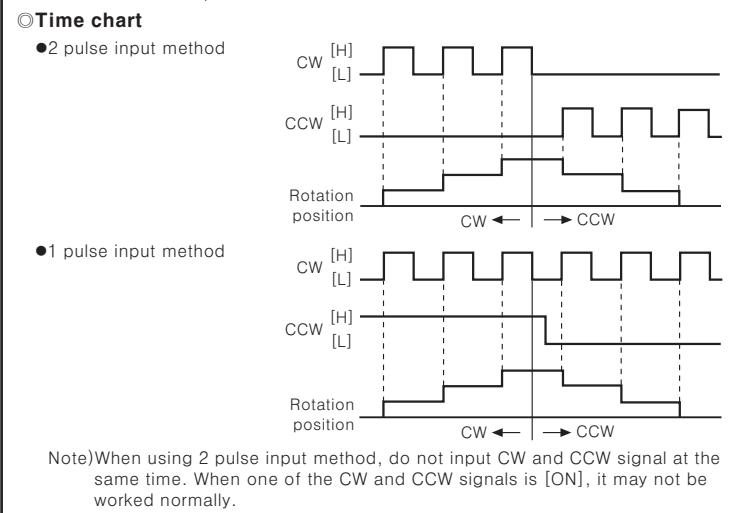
◎Time chart

●2 pulse input method

CW [H] [L]

CCW [H] [L]

Rotation position

CW ← → CCW

●1 pulse input method

CW [H] [L]

CCW [H] [L]

Rotation position

CW ← → CCW

Note)When using 2 pulse input method, do not input CW and CCW signal at the same time. When one of the CW and CCW signals is [ON], it may not be worked normally.